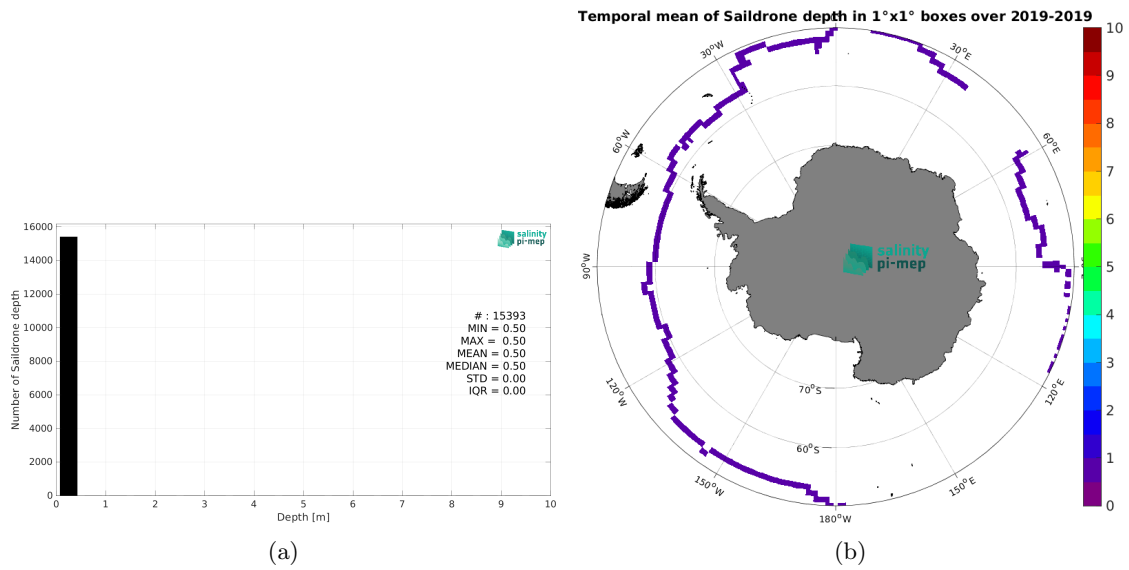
Temporal mean of Saildrone depth in 1°x1° boxes over 2019-2019

16000
14000
12000
10000
8000
6000
4000
2000
0
Number of Saildrone depth
0 1 2 3 4 5 6 7 8 9 10
Depth [m]

salinity pi-mep

# : 15393
MIN = 0.50
MAX = 0.50
MEAN = 0.50
MEDIAN = 0.50
STD = 0.00
IQR = 0.00

(a)

30°W
30°E
60°W
60°E
90°W
90°E
120°W
120°E
70°S
60°S
150°W
150°E
180°W

salinity pi-mep

10
9
8
7
6
5
4
3
2
1
0

(b)